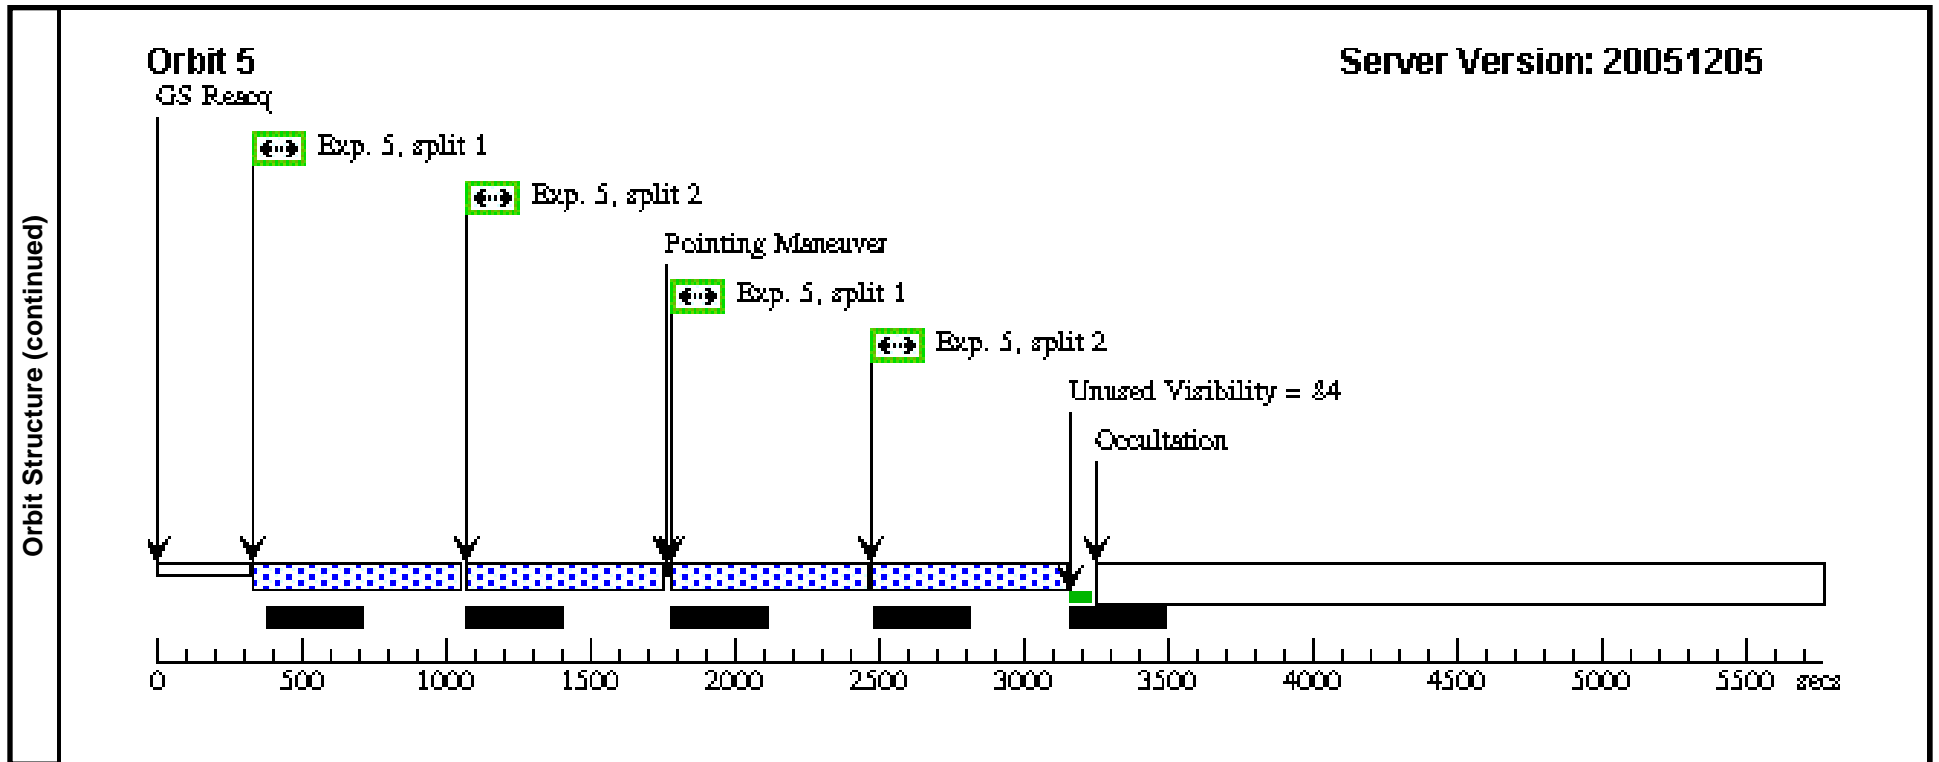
Orbit Structure (continued)

Orbit 5

Server Version: 20051205

GS Reacq

Exp. 5, split 1

Exp. 5, split 2

Pointing Maneuver

Exp. 5, split 1

Exp. 5, split 2

Unused Visibility = 84

Occultation

0 500 1000 1500 2000 2500 3000 3500 4000 4500 5000 5500 secs